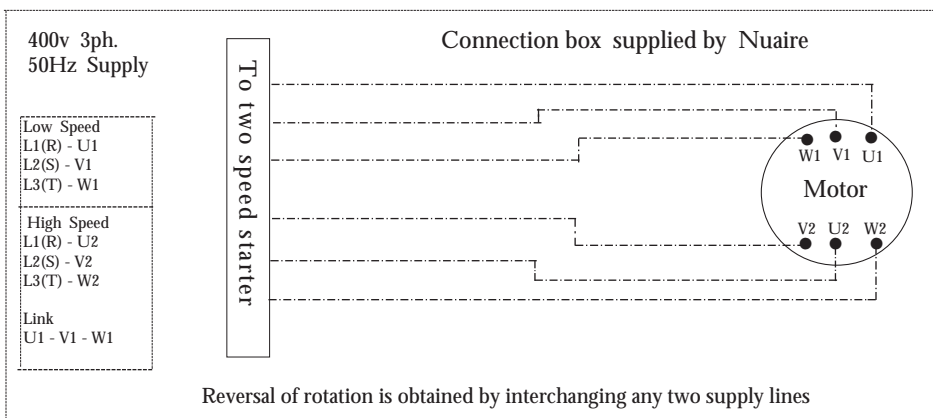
400v 3ph.
50Hz Supply

Connection box supplied by Nuaire

Low Speed
L1(R) - U1
L2(S) - V1
L3(T) - W1

High Speed
L1(R) - U2
L2(S) - V2
L3(T) - W2

Link
U1 - V1 - W1

To two speed starter

W1 V1 U1
Motor
V2 U2 W2

Reversal of rotation is obtained by interchanging any two supply lines